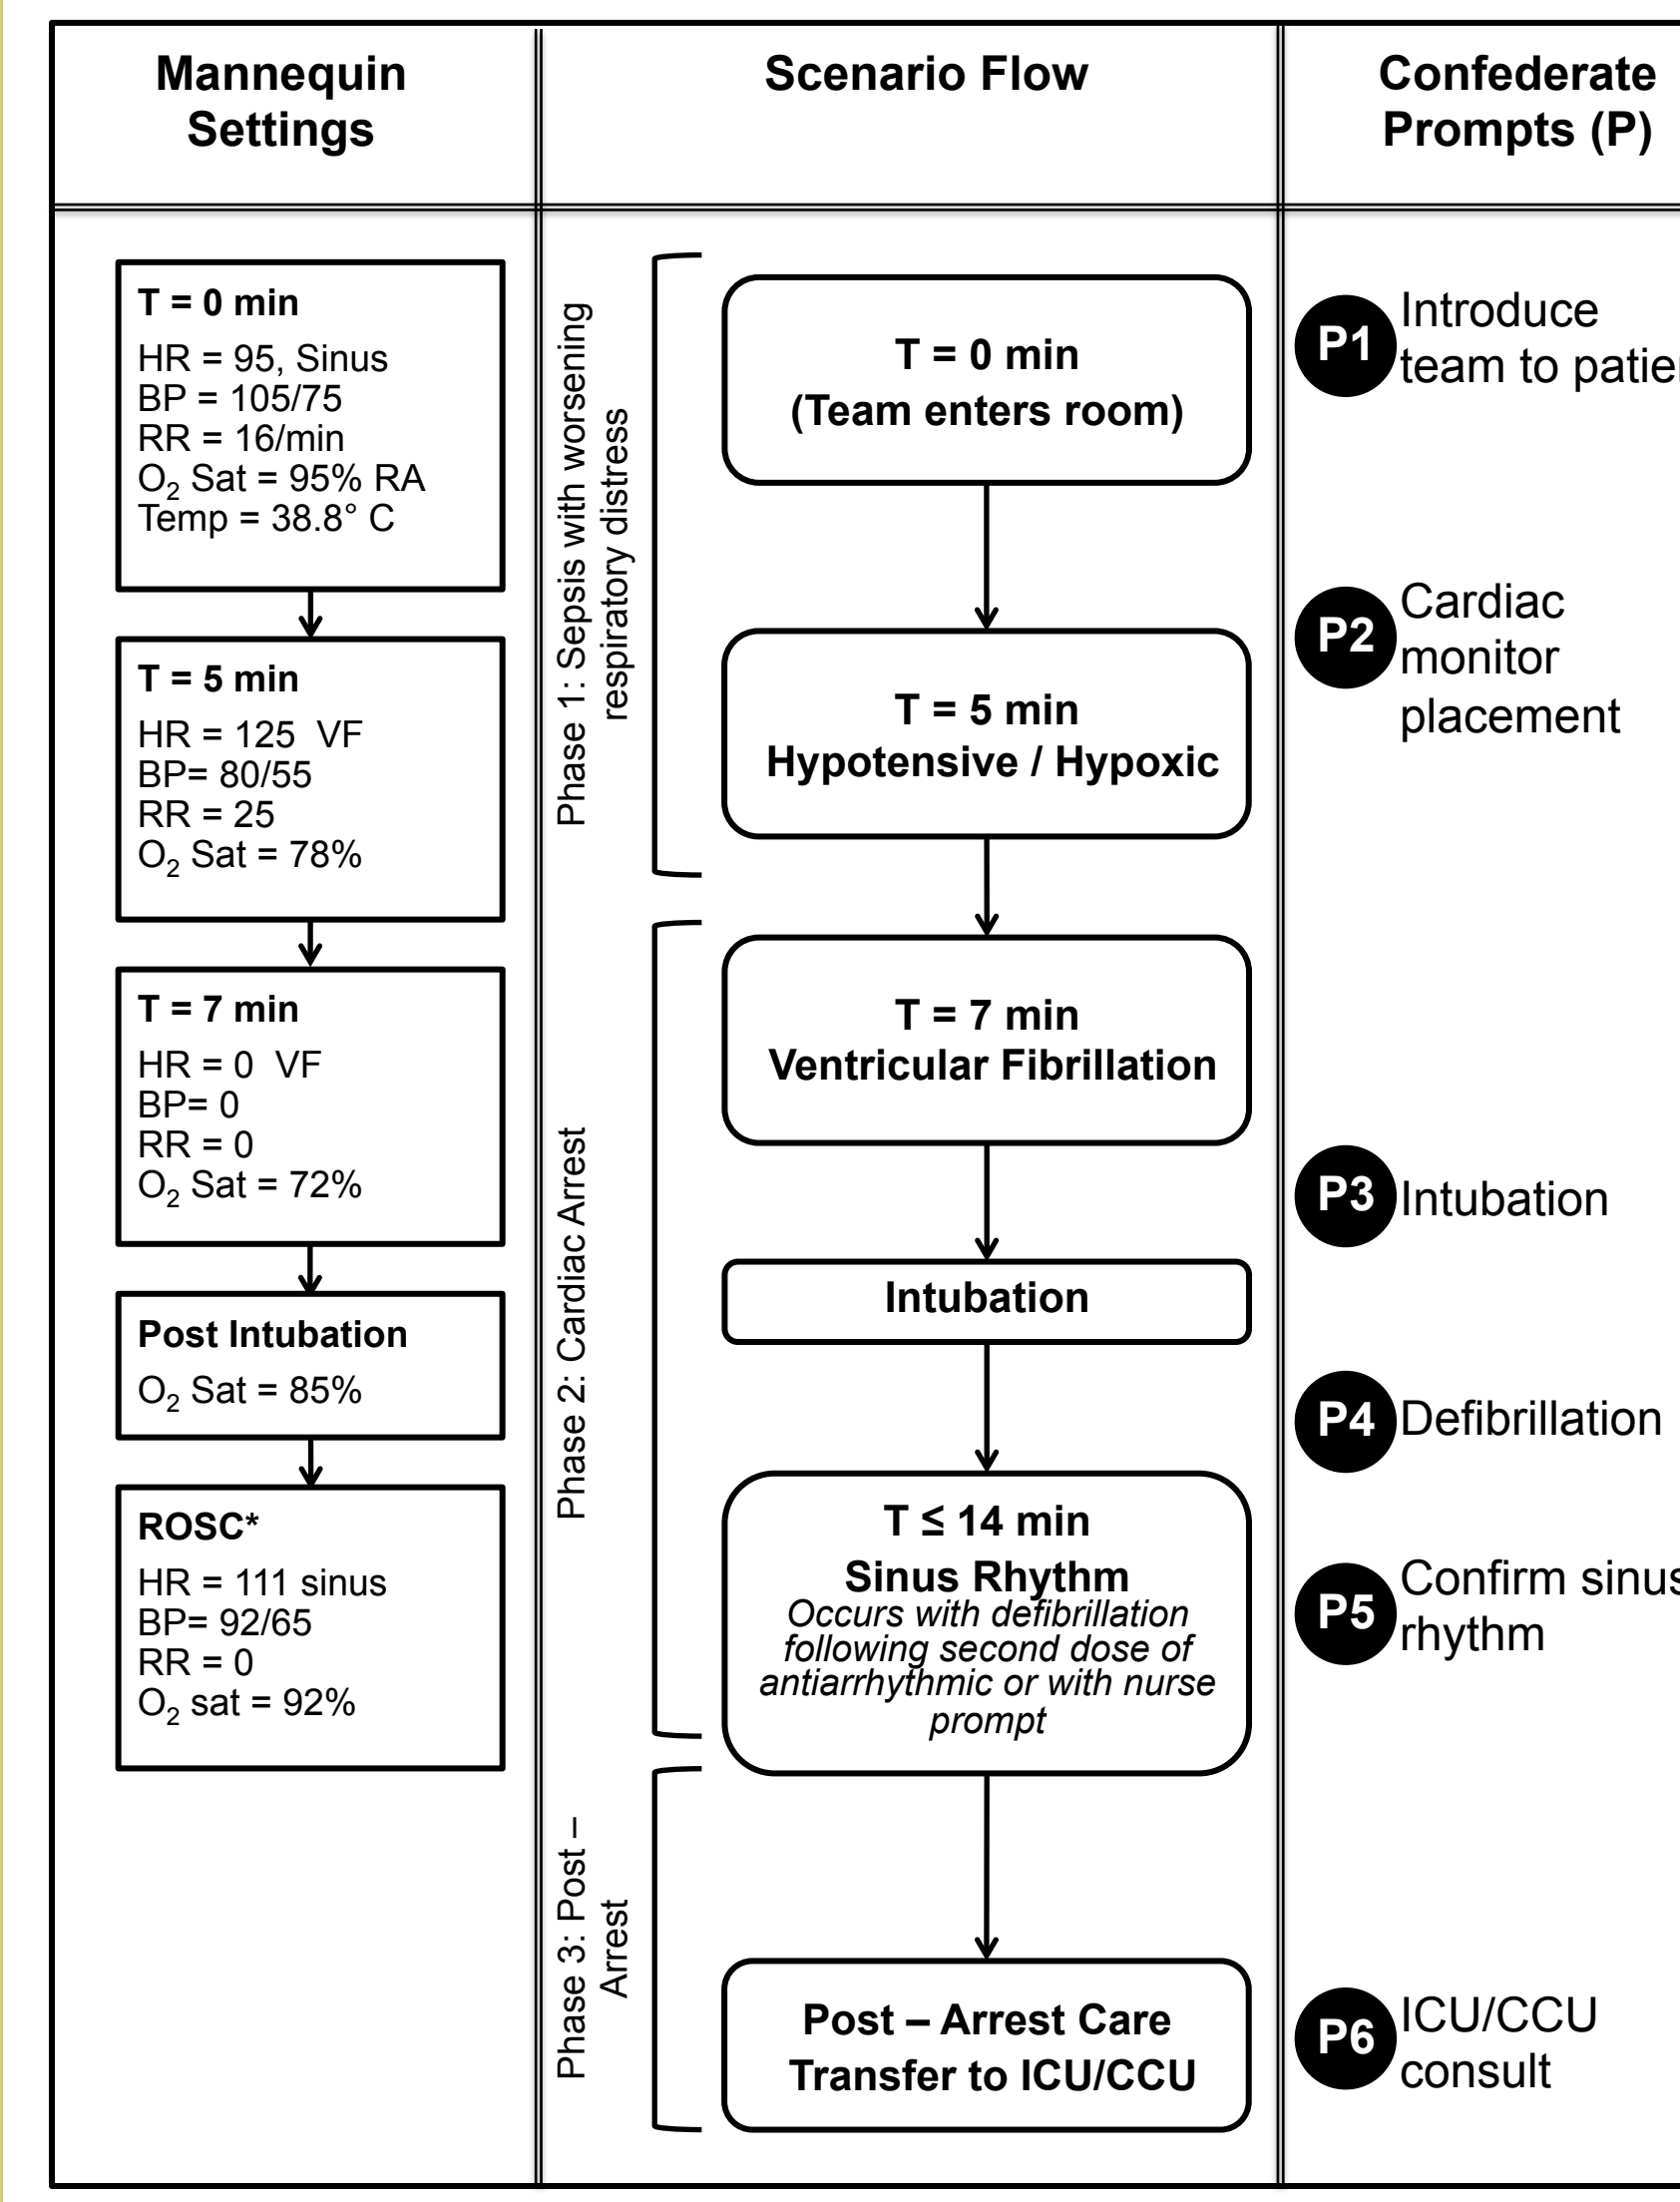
Mannequin Settings

Scenario Flow

Confederate Prompts (P)

T = 0 min
HR = 95, Sinus
BP = 105/75
RR = 16/min
$O_2$ Sat = 95% RA
Temp = 38.8° C

T = 5 min
HR = 125 VF
BP= 80/55
RR = 25
$O_2$ Sat = 78%

T = 7 min
HR = 0 VF
BP= 0
RR = 0
$O_2$ Sat = 72%

Post Intubation
$O_2$ Sat = 85%

ROSC*
HR = 111 sinus
BP= 92/65
RR = 0
$O_2$ sat = 92%

Phase 1: Sepsis with worsening respiratory distress

Phase 2: Cardiac Arrest

Phase 3: Post – Arrest

T = 0 min
(Team enters room)

T = 5 min
Hypotensive / Hypoxic

T = 7 min
Ventricular Fibrillation

Intubation

T ≤ 14 min
Sinus Rhythm
Occurs with defibrillation following second dose of antiarrhythmic or with nurse prompt

Post – Arrest Care
Transfer to ICU/CCU

P1 Introduce team to patie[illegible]

P2 Cardiac monitor placement

P3 Intubation

P4 Defibrillation

P5 Confirm sinus rhythm

P6 ICU/CCU consult